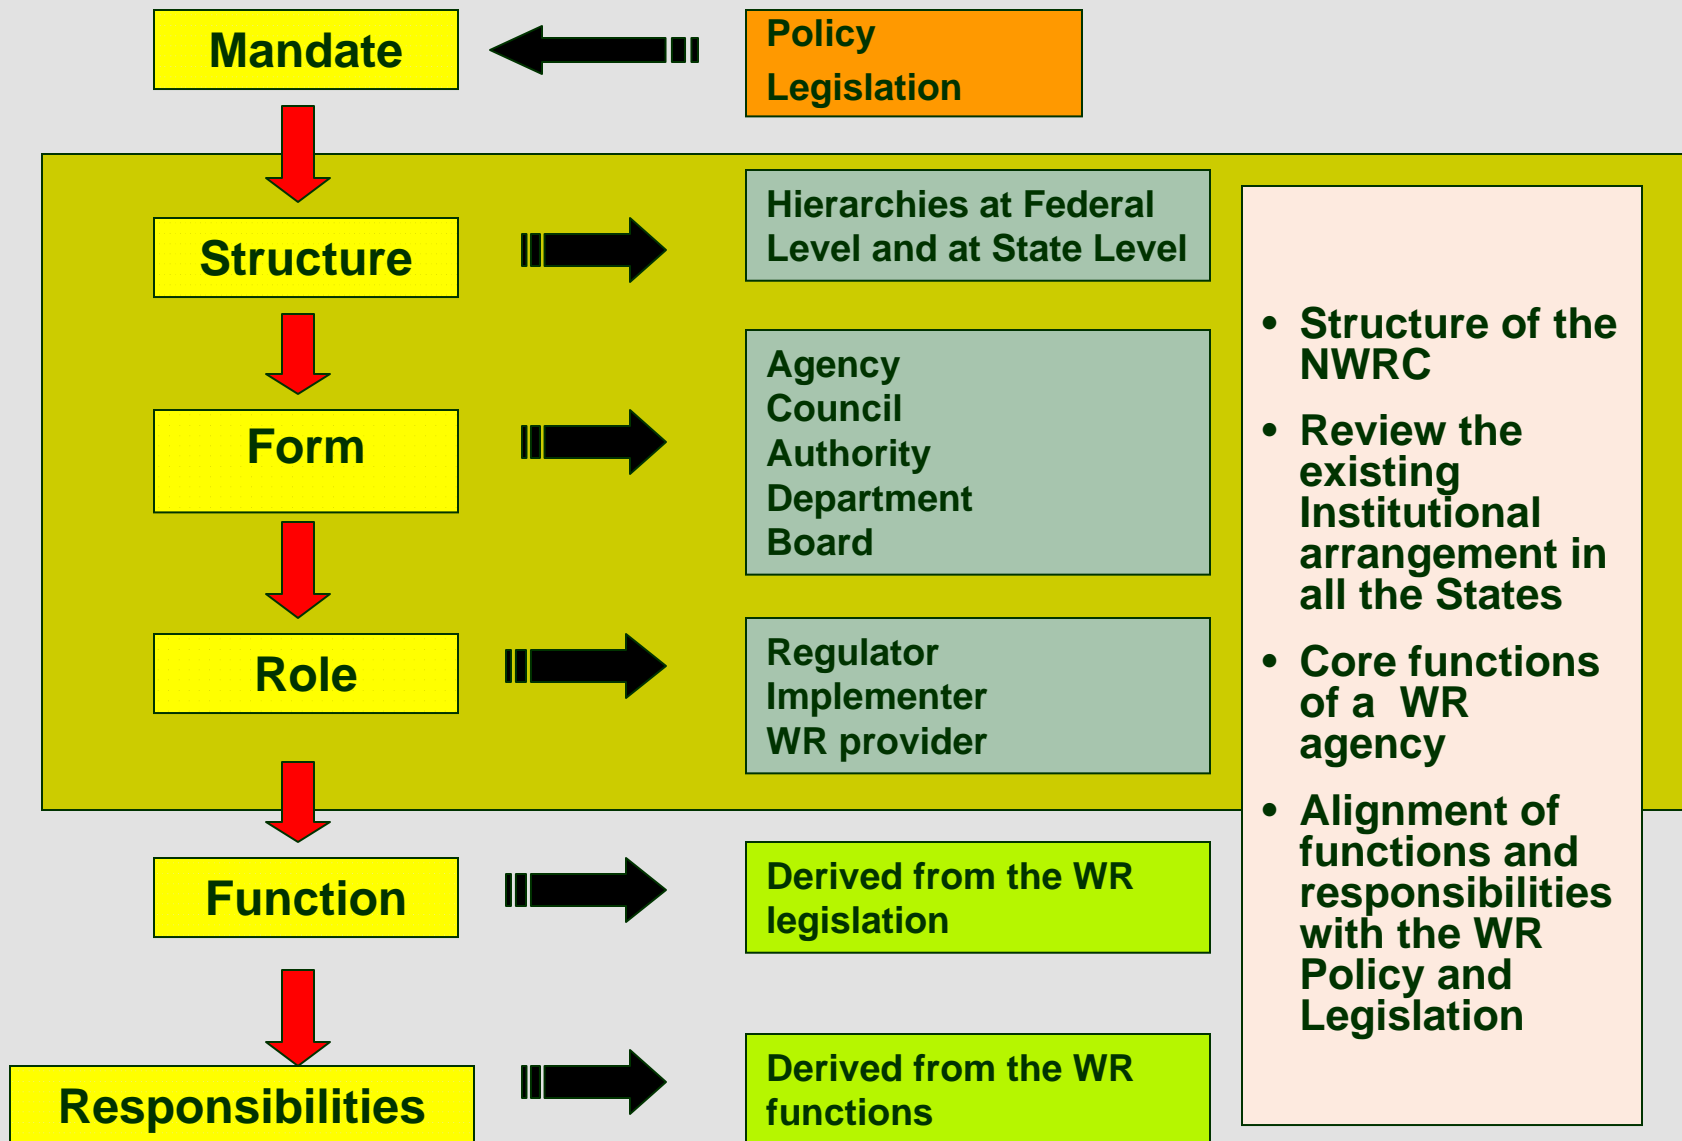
Mandate

Policy
Legislation

Structure

Hierarchies at Federal Level and at State Level

Form

Agency
Council
Authority
Department
Board

Role

Regulator
Implementer
WR provider

Function

Derived from the WR legislation

Responsibilities

Derived from the WR functions

- Structure of the NWRC
- Review the existing Institutional arrangement in all the States
- Core functions of a WR agency
- Alignment of functions and responsibilities with the WR Policy and Legislation